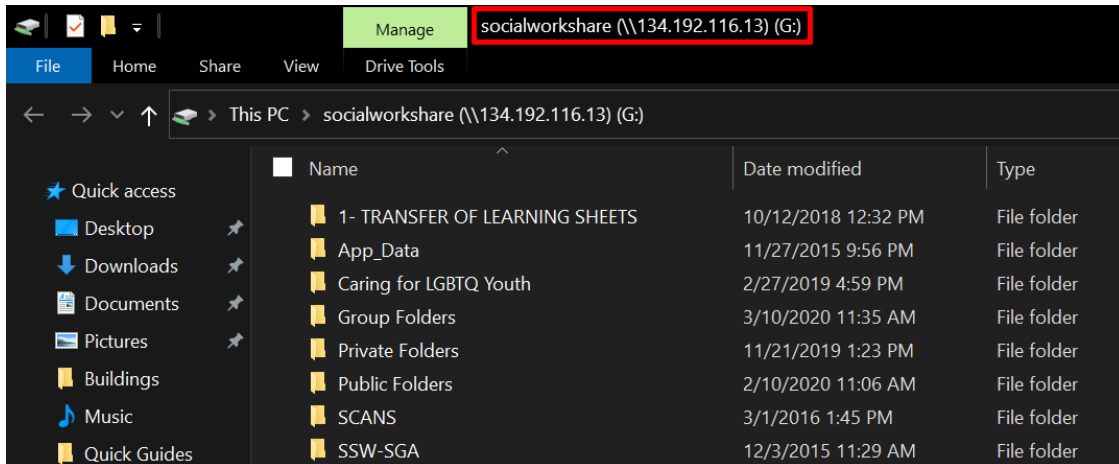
Manage
socialworkshare (\\134.192.116.13) (G:)

File
Home
Share
View
Drive Tools

This PC > socialworkshare (\\134.192.116.13) (G:)

Quick access
Desktop
Downloads
Documents
Pictures
Buildings
Music
Quick Guides

| Name | Date modified | Type |
|---|---|---|
| 1- TRANSFER OF LEARNING SHEETS | 10/12/2018 12:32 PM | File folder |
| App_Data | 11/27/2015 9:56 PM | File folder |
| Caring for LGBTQ Youth | 2/27/2019 4:59 PM | File folder |
| Group Folders | 3/10/2020 11:35 AM | File folder |
| Private Folders | 11/21/2019 1:23 PM | File folder |
| Public Folders | 2/10/2020 11:06 AM | File folder |
| SCANS | 3/1/2016 1:45 PM | File folder |
| SSW-SGA | 12/3/2015 11:29 AM | File folder |